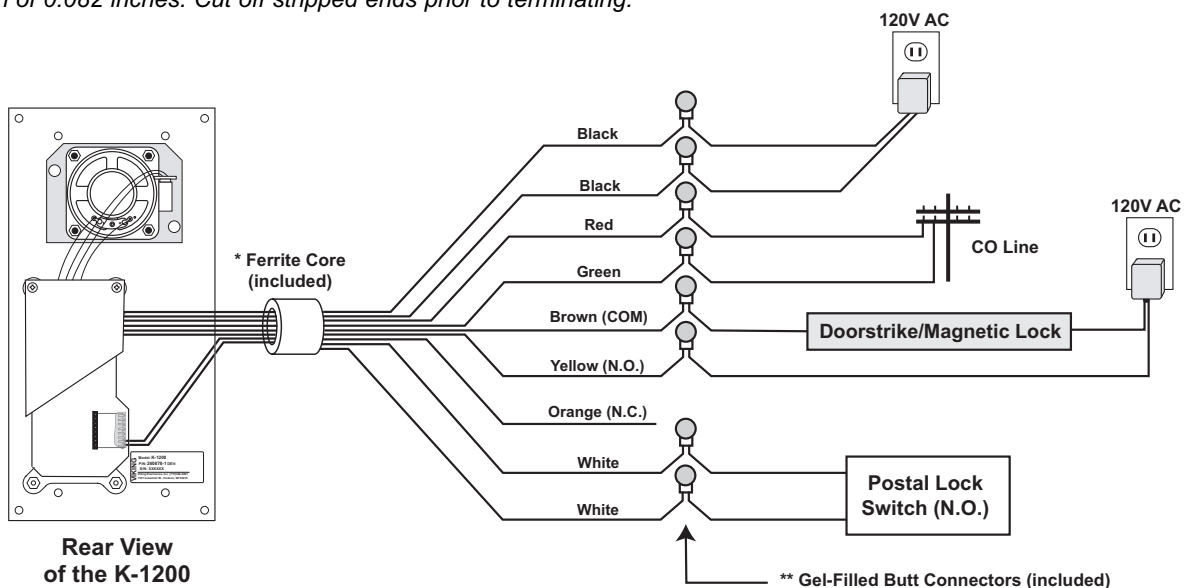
r of 0.082 inches. Cut off stripped ends prior to terminating.

120V AC

120V AC

Black

Black

Red

Green

Brown (COM)

Yellow (N.O.)

Orange (N.C.)

White

White

* Ferrite Core (included)

CO Line

Doorstrike/Magnetic Lock

Postal Lock Switch (N.O.)

Rear View of the K-1200

** Gel-Filled Butt Connectors (included)

WARNING
Model: K-1200
P/N: 200070-1 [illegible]
S/N: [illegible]
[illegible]